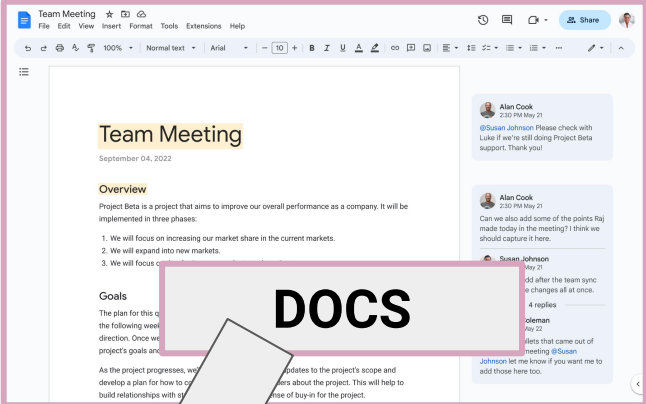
Team Meeting
File Edit View Insert Format Tools Extensions Help
Share
100% Normal text Arial 10

Team Meeting
September 04, 2022

Overview
Project Beta is a project that aims to improve our overall performance as a company. It will be implemented in three phases:

1. We will focus on increasing our market share in the current markets.
2. We will expand into new markets.
3. We will focus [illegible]

Goals
The plan for this q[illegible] the following week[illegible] direction. Once we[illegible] project's goals and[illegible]

As the project progresses, we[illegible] updates to the project's scope and develop a plan for how to c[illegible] ders about the project. This will help to build relationships with st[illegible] ense of buy-in for the project.

DOCS

Alan Cook
2:30 PM May 21
@Susan Johnson Please check with Luke if we're still doing Project Beta support. Thank you!

Alan Cook
2:30 PM May 21
Can we also add some of the points Raj made today in the meeting? I think we should capture it here.

Susan Johnson
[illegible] May 21
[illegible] add after the team sync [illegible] e changes all at once.
4 replies
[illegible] oleman
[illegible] May 22
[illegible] llets that came out of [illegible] meeting @Susan Johnson let me know if you want me to add those here too.